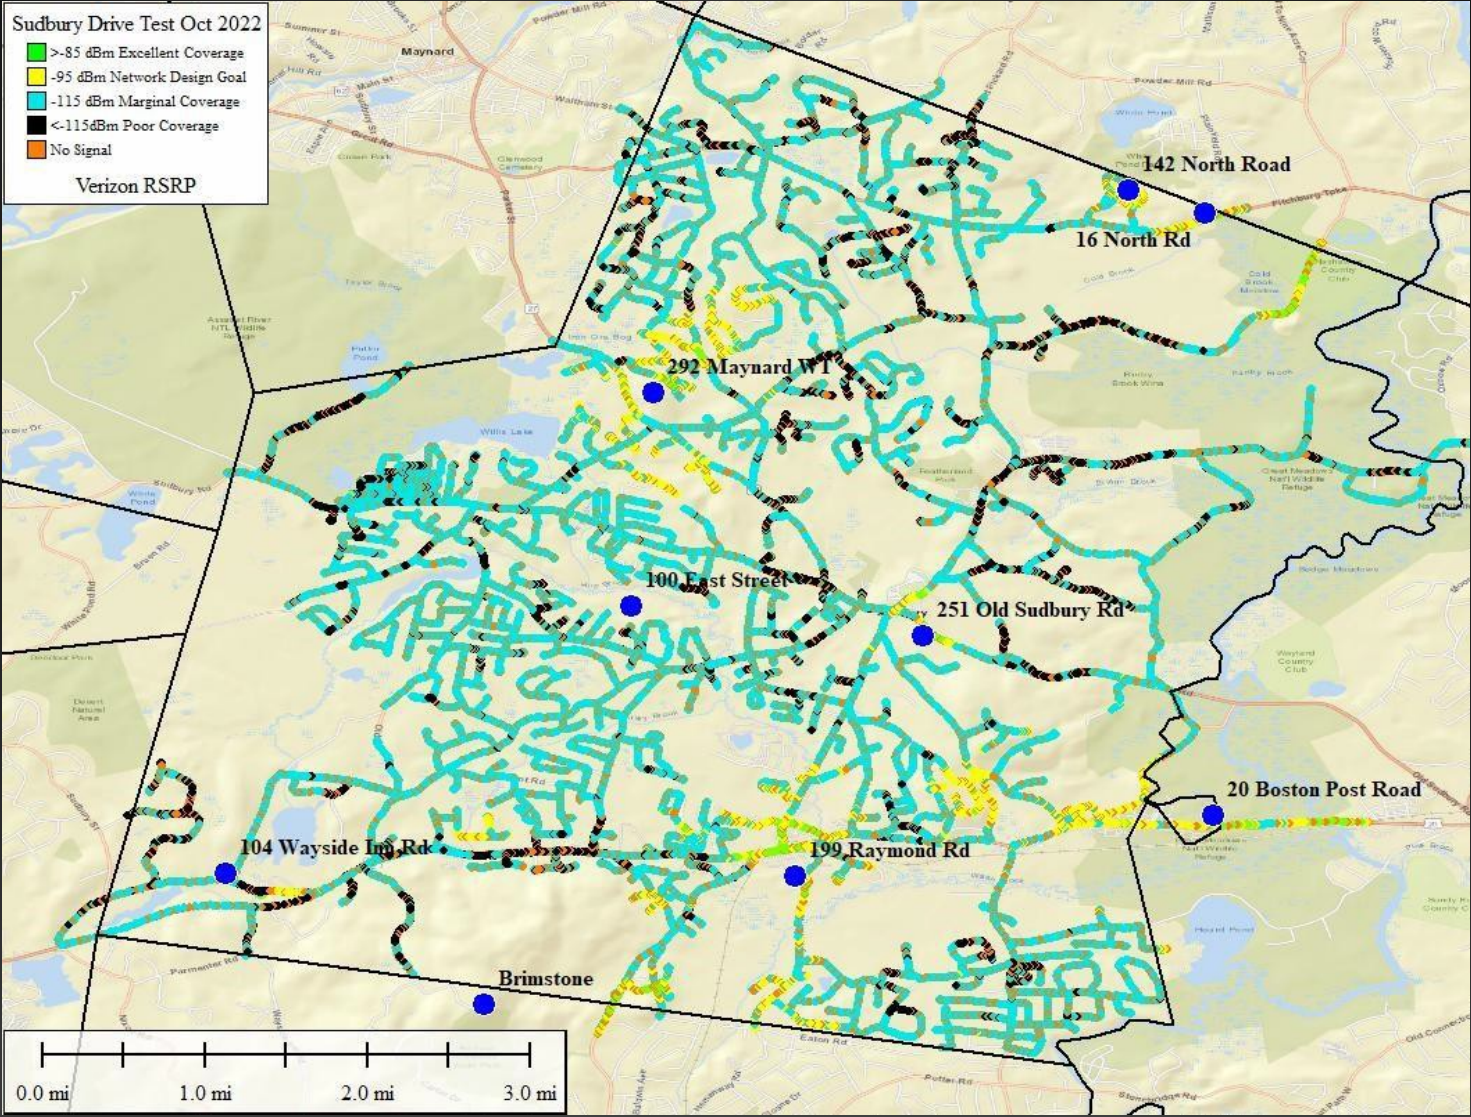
Sudbury Drive Test Oct 2022
>-85 dBm Excellent Coverage
-95 dBm Network Design Goal
-115 dBm Marginal Coverage
<-115dBm Poor Coverage
No Signal
Verizon RSRP

Maynard
Powder Mill Rd
142 North Road
16 North Rd
292 Maynard WT
100 East Street
251 Old Sudbury Rd
20 Boston Post Road
104 Wayside Inn Rd
199 Raymond Rd
Brimstone
Willis Lake

0.0 mi
1.0 mi
2.0 mi
3.0 mi